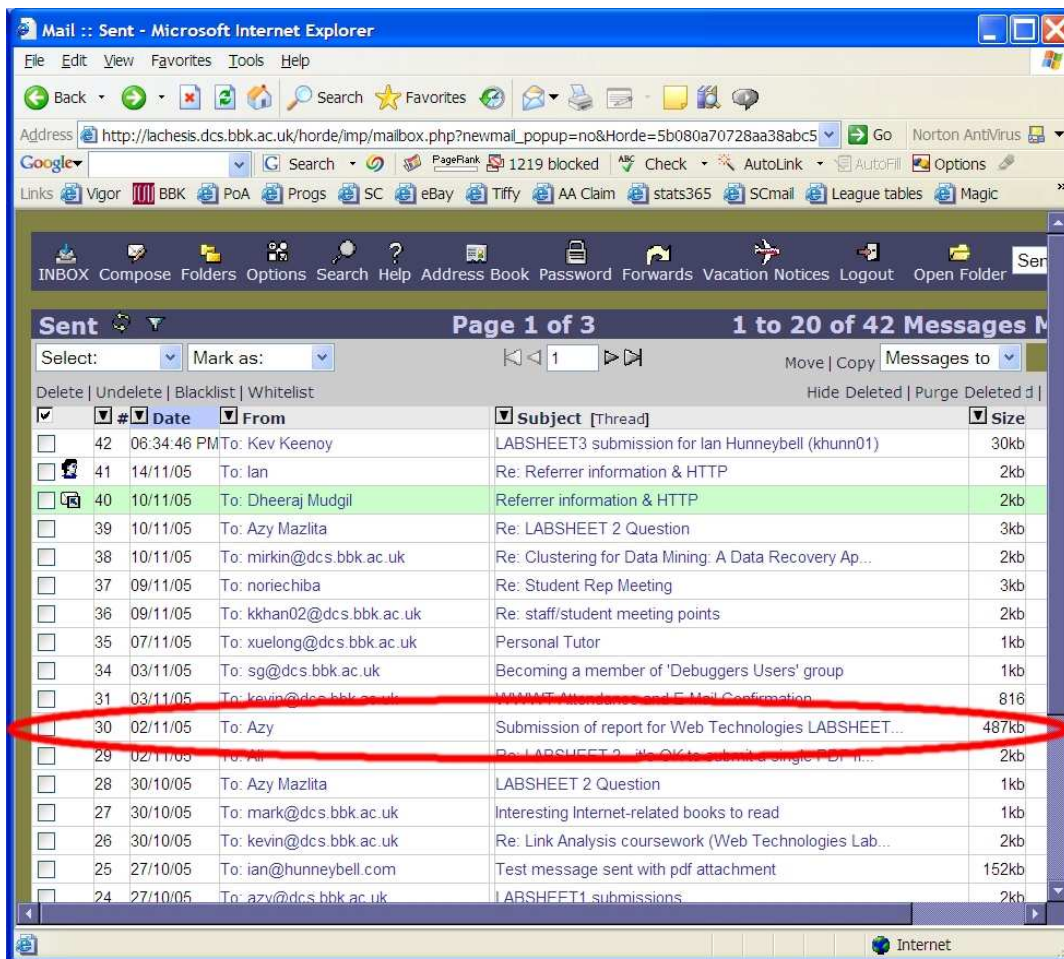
Mail :: Sent - Microsoft Internet Explorer

File Edit View Favorites Tools Help

Back Search Favorites

Address http://lachesis.dcs.bbk.ac.uk/horde/imp/mailbox.php?newmail_popup=no&Horde=5b080a70728aa38abc5 Go Norton AntiVirus

Google Search PageRank 1219 blocked Check AutoLink AutoFill Options

Links Vigor BBK PoA Progs SC eBay Tiffy AA Claim stats365 SCmail League tables Magic

INBOX Compose Folders Options Search Help Address Book Password Forwards Vacation Notices Logout Open Folder Sen

Sent Page 1 of 3 1 to 20 of 42 Messages M

Select: Mark as: 1 Move | Copy Messages to

Delete | Undelete | Blacklist | Whitelist Hide Deleted | Purge Deleted d |

| | # Date | From | Subject [Thread] | Size |
|---|---|---|---|---|
| | 42 06:34:46 PM | To: Kev Keenoy | LABSHEET3 submission for Ian Hunneybell (khunn01) | 30kb |
| | 41 14/11/05 | To: Ian | Re: Referrer information & HTTP | 2kb |
| | 40 10/11/05 | To: Dheeraj Mudgil | Referrer information & HTTP | 2kb |
| | 39 10/11/05 | To: Azy Mazlita | Re: LABSHEET 2 Question | 3kb |
| | 38 10/11/05 | To: mirkin@dcs.bbk.ac.uk | Re: Clustering for Data Mining: A Data Recovery Ap... | 2kb |
| | 37 09/11/05 | To: noriechiba | Re: Student Rep Meeting | 3kb |
| | 36 09/11/05 | To: kkhan02@dcs.bbk.ac.uk | Re: staff/student meeting points | 2kb |
| | 35 07/11/05 | To: xuelong@dcs.bbk.ac.uk | Personal Tutor | 1kb |
| | 34 03/11/05 | To: sg@dcs.bbk.ac.uk | Becoming a member of 'Debuggers Users' group | 1kb |
| | 31 03/11/05 | To: kevin@dcs.bbk.ac.uk | WWWT Attendance and E-Mail Confirmation | 816 |
| | 30 02/11/05 | To: Azy | Submission of report for Web Technologies LABSHEET... | 487kb |
| | 29 02/11/05 | To: Ali | Re: LABSHEET 2 - it's OK to submit a single PDF fi... | 2kb |
| | 28 30/10/05 | To: Azy Mazlita | LABSHEET 2 Question | 1kb |
| | 27 30/10/05 | To: mark@dcs.bbk.ac.uk | Interesting Internet-related books to read | 1kb |
| | 26 30/10/05 | To: kevin@dcs.bbk.ac.uk | Re: Link Analysis coursework (Web Technologies Lab... | 2kb |
| | 25 27/10/05 | To: ian@hunneybell.com | Test message sent with pdf attachment | 152kb |
| | 24 27/10/05 | To: azy@dcs.bbk.ac.uk | LABSHEET1 submissions | 2kb |

Internet